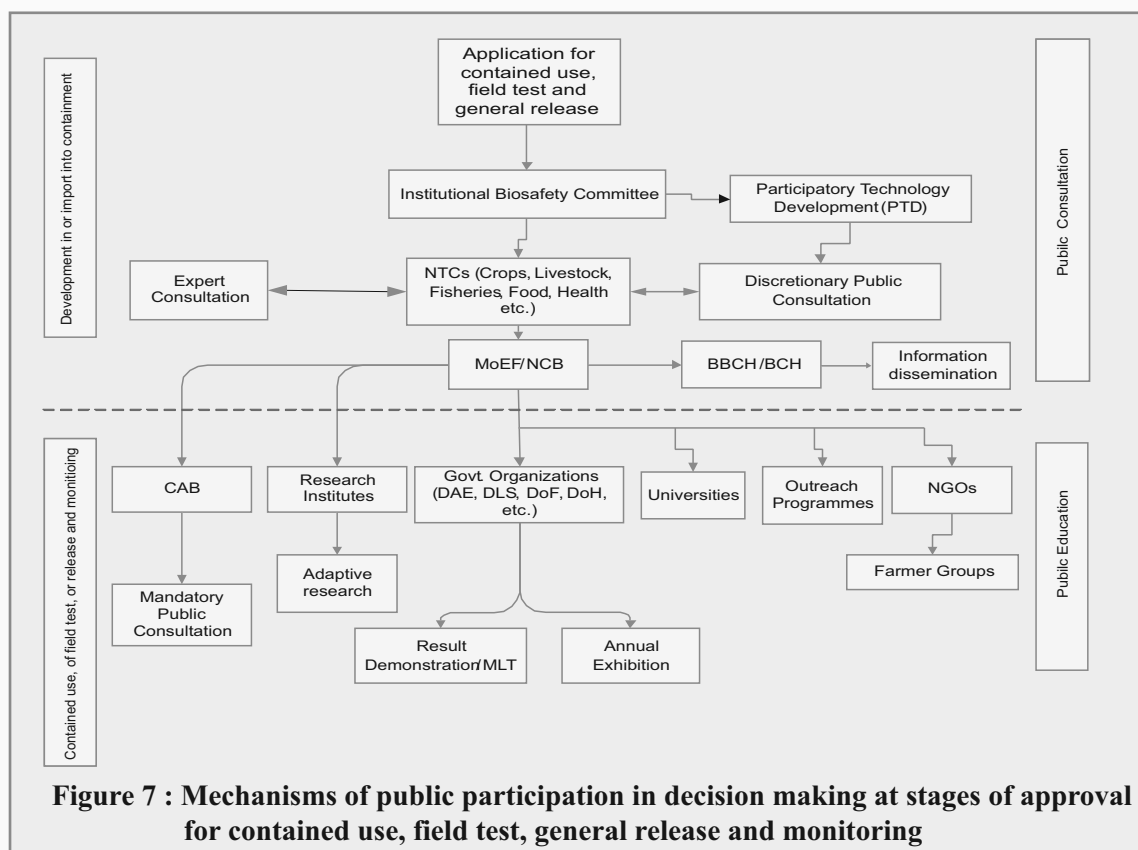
Development in or import into containment

Application for contained use, field test and general release

Public Consultation

Institutional Biosafety Committee

Participatory Technology Development (PTD)

Expert Consultation

NTCs (Crops, Livestock, Fisheries, Food, Health etc.)

Discretionary Public Consultation

MoEF/NCB

BBCH/BCH

Information dissemination

Contained use, of field test, or release and monitoing

CAB

Research Institutes

Govt. Organizations (DAE, DLS, DoF, DoH, etc.)

Universities

Outreach Programmes

NGOs

Public Education

Mandatory Public Consultation

Adaptive research

Farmer Groups

Result Demonstration/MLT

Annual Exhibition

Figure 7 : Mechanisms of public participation in decision making at stages of approval for contained use, field test, general release and monitoring